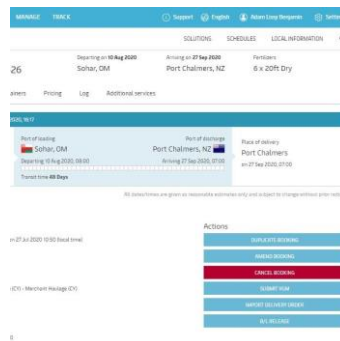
MANAGE TRACK

Support English Adam Cosy Benjamin Settings

SOLUTIONS SCHEDULES LOCAL INFORMATION

26

Departing on 10 Aug 2020
Sohar, OM

Arriving on 27 Sep 2020
Port Chalmers, NZ

Fertilizers
6 x 20ft Dry

ainers Pricing Log Additional services

2020, 19:17

Port of loading
Sohar, OM
Departing 10 Aug 2020, 08:00

Port of discharge
Port Chalmers, NZ
Arriving 27 Sep 2020, 07:00

Place of delivery
Port Chalmers
on 27 Sep 2020, 07:00

Transit time 48 Days

All dates/times are given as reasonable estimates only and subject to change without prior notice

Actions

on 27 Jul 2020 12:50 (local time)

DUPLICATE BOOKING

AMEND BOOKING

CANCEL BOOKING

(CY) - Merchant Haulage (CY)

SUBMIT SI/VI

IMPORT DELIVERY ORDER

B/L RELEASE

8